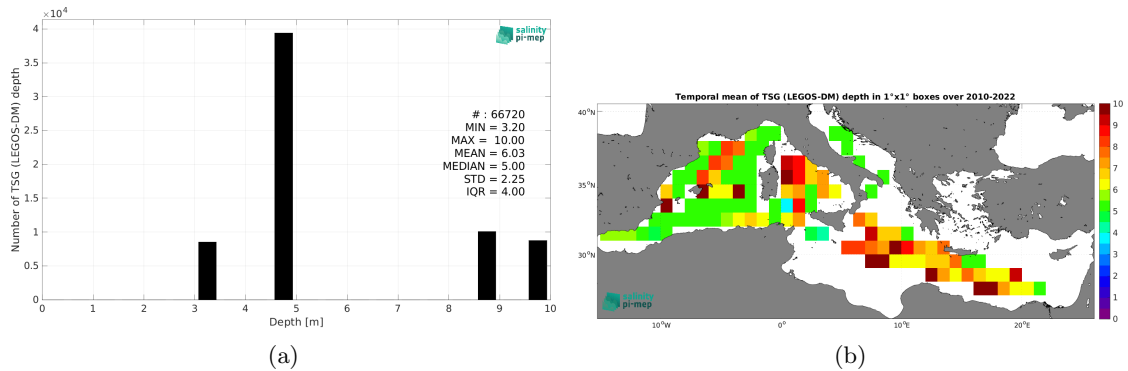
$\times 10^4$

salinity pi-mep

Number of TSG (LEGOS-DM) depth

4
3.5
3
2.5
2
1.5
1
0.5
0

# : 66720
MIN = 3.20
MAX = 10.00
MEAN = 6.03
MEDIAN = 5.00
STD = 2.25
IQR = 4.00

0 1 2 3 4 5 6 7 8 9 10

Depth [m]

(a)

Temporal mean of TSG (LEGOS-DM) depth in 1°x1° boxes over 2010-2022

40°N
35°N
30°N

10°W 0° 10°E 20°E

salinity pi-mep

10
9
8
7
6
5
4
3
2
1
0

(b)